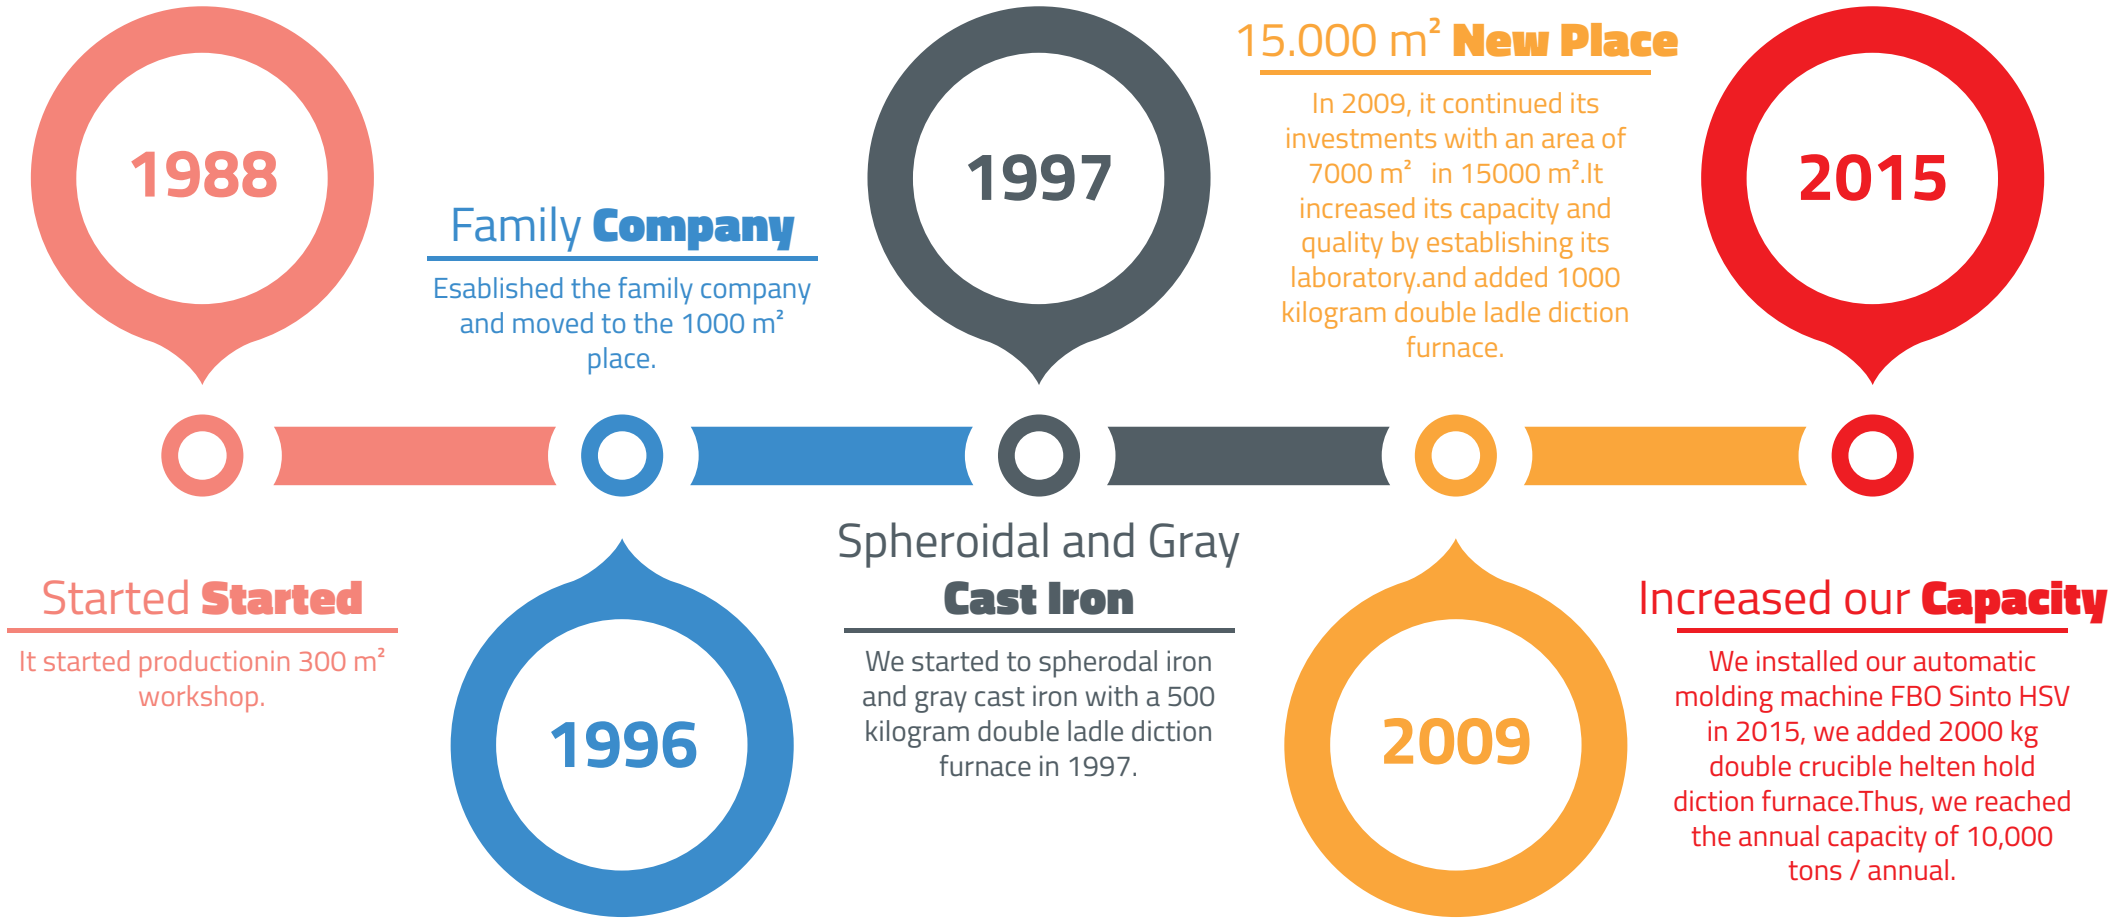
1988

Family Company

Esablished the family company and moved to the 1000 m² place.

1997

15.000 m² New Place

In 2009, it continued its investments with an area of 7000 m² in 15000 m².It increased its capacity and quality by establishing its laboratory.and added 1000 kilogram double ladle diction furnace.

2015

Started Started

It started productionin 300 m² workshop.

1996

Spheroidal and Gray Cast Iron

We started to spherodal iron and gray cast iron with a 500 kilogram double ladle diction furnace in 1997.

2009

Increased our Capacity

We installed our automatic molding machine FBO Sinto HSV in 2015, we added 2000 kg double crucible helten hold diction furnace.Thus, we reached the annual capacity of 10,000 tons / annual.